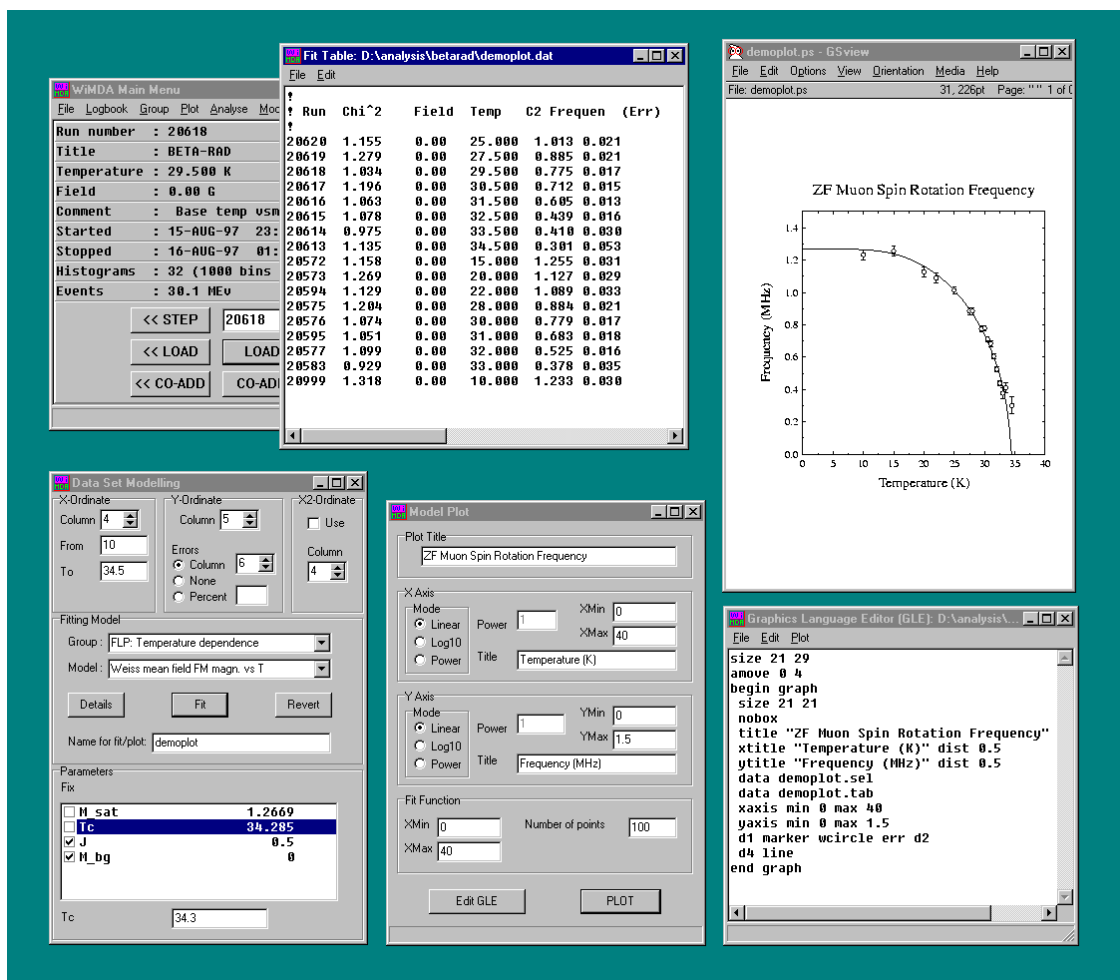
WiMDA Main Menu
File Logbook Group Plot Analyse Mod
Run number : 20618
Title : BETA-RAD
Temperature : 29.500 K
Field : 0.00 G
Comment : Base temp vsm
Started : 15-AUG-97 23:
Stopped : 16-AUG-97 01:
Histograms : 32 (1000 bins
Events : 30.1 MEv
<< STEP 20618
<< LOAD LOAD
<< CO-ADD CO-ADD

Fit Table: D:\analysis\betarad\demoplot.dat
File Edit
!
! Run Chi^2 Field Temp C2 Frequen (Err)
!

| Run | Chi^2 | Field | Temp | C2 Frequen | (Err) |
|---|---|---|---|---|---|
| 20620 | 1.155 | 0.00 | 25.000 | 1.013 | 0.021 |
| 20619 | 1.279 | 0.00 | 27.500 | 0.885 | 0.021 |
| 20618 | 1.034 | 0.00 | 29.500 | 0.775 | 0.017 |
| 20617 | 1.196 | 0.00 | 30.500 | 0.712 | 0.015 |
| 20616 | 1.063 | 0.00 | 31.500 | 0.605 | 0.013 |
| 20615 | 1.078 | 0.00 | 32.500 | 0.439 | 0.016 |
| 20614 | 0.975 | 0.00 | 33.500 | 0.410 | 0.030 |
| 20613 | 1.135 | 0.00 | 34.500 | 0.301 | 0.053 |
| 20572 | 1.158 | 0.00 | 15.000 | 1.255 | 0.031 |
| 20573 | 1.269 | 0.00 | 20.000 | 1.127 | 0.029 |
| 20594 | 1.129 | 0.00 | 22.000 | 1.089 | 0.033 |
| 20575 | 1.204 | 0.00 | 28.000 | 0.884 | 0.021 |
| 20576 | 1.074 | 0.00 | 30.000 | 0.779 | 0.017 |
| 20595 | 1.051 | 0.00 | 31.000 | 0.683 | 0.018 |
| 20577 | 1.099 | 0.00 | 32.000 | 0.525 | 0.016 |
| 20583 | 0.929 | 0.00 | 33.000 | 0.378 | 0.035 |
| 20999 | 1.318 | 0.00 | 10.000 | 1.233 | 0.030 |

demoplot.ps - GSview
File Edit Options View Orientation Media Help
File: demoplot.ps 31, 226pt Page: "" 1 of (
ZF Muon Spin Rotation Frequency
Frequency (MHz)
1.4 1.2 1.0 0.8 0.6 0.4 0.2 0.0
0 5 10 15 20 25 30 35 40
Temperature (K)

Data Set Modelling
X-Ordinate
Column 4
From 10
To 34.5
Y-Ordinate
Column 5
Errors
Column 6
None
Percent
X2-Ordinate
Use
Column 4
Fitting Model
Group : FLP: Temperature dependence
Model : Weiss mean field FM magn. vs T
Details Fit Revert
Name for fit/plot: demoplot
Parameters
Fix
M_sat 1.2669
Tc 34.285
J 0.5
M_bg 0
Tc 34.3

Model Plot
Plot Title
ZF Muon Spin Rotation Frequency
X Axis
Mode
Linear
Log10
Power
Power 1
XMin 0
XMax 40
Title Temperature (K)
Y Axis
Mode
Linear
Log10
Power
Power 1
YMin 0
YMax 1.5
Title Frequency (MHz)
Fit Function
XMin 0
XMax 40
Number of points 100
Edit GLE PLOT

Graphics Language Editor (GLE): D:\analysis\...
File Edit Plot
size 21 29
amove 0 4
begin graph
size 21 21
nobox
title "ZF Muon Spin Rotation Frequency"
xtitle "Temperature (K)" dist 0.5
ytitle "Frequency (MHz)" dist 0.5
data demoplot.sel
data demoplot.tab
xaxis min 0 max 40
yaxis min 0 max 1.5
d1 marker wcircle err d2
d4 line
end graph